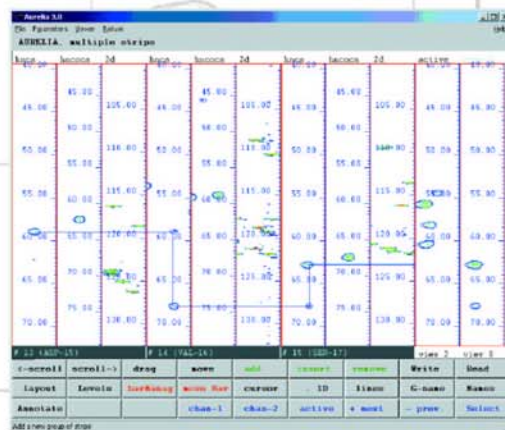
Aurelia 3.0

File Parameters Viewer Setup

AURELIA, multiple strips

hnca | hacoca | 2d | hnca | hacoca | 2d | hnca | hacoca | 2d | active

45.00 | 45.00 | 105.00 | 45.00 | 105.00 | 45.00 | 105.00 | 45.00

50.00 | 50.00 | 110.00 | 50.00 | 110.00 | 50.00 | 110.00 | 50.00

55.00 | 55.00 | 115.00 | 55.00 | 115.00 | 55.00 | 115.00 | 55.00

60.00 | 60.00 | 120.00 | 60.00 | 120.00 | 60.00 | 120.00 | 60.00

65.00 | 65.00 | 125.00 | 65.00 | 125.00 | 65.00 | 125.00 | 65.00

70.00 | 70.00 | 130.00 | 70.00 | 130.00 | 70.00 | 130.00 | 70.00

75.00 | 75.00 | 75.00

# 13 (ASP-15) | # 14 (VAL-16) | # 15 (SER-17) | view 2 | view 1

| <-scroll | scroll-> | drag | move | add | insert | remove | Write | Read |
|---|---|---|---|---|---|---|---|---|
| Layout | Levels | LocMakeg | move Ref | cursor | ID | lines | G-name | Names |
| Associate | | | chan-1 | chan-2 | active | + next | - prev. | Select |

Add a new group of strips